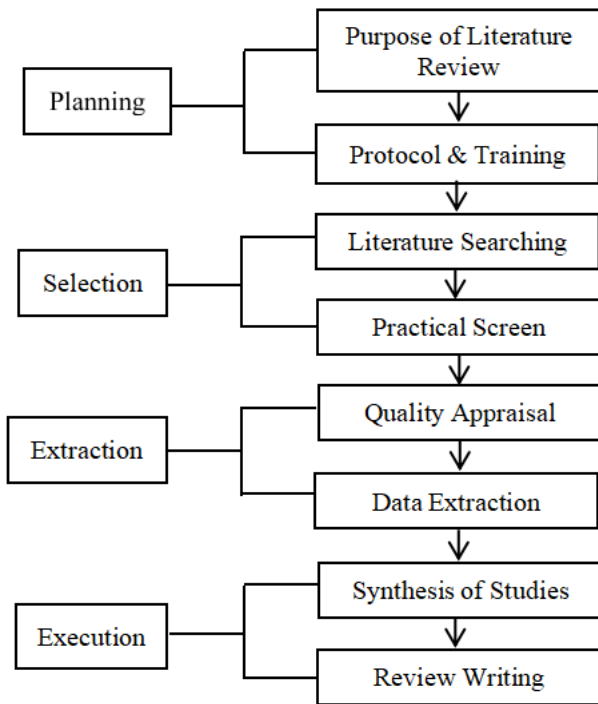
Planning

Purpose of Literature Review

Protocol & Training

Selection

Literature Searching

Practical Screen

Extraction

Quality Appraisal

Data Extraction

Execution

Synthesis of Studies

Review Writing